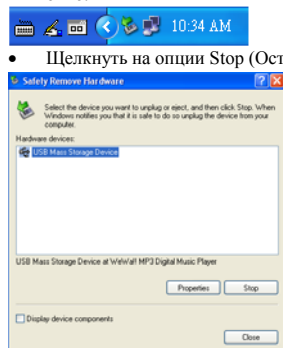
10:34 AM

• Щелкнуть на опции Stop (Ост

Safety Remove Hardware

Select the device you want to unplug or eject, and then click Stop. When Windows notifies you that it is safe to do so unplug the device from your computer.

Hardware devices:

USB Mass Storage Device

USB Mass Storage Device at WeWaf! MP3 Digital Music Player

Properties Stop

Display device components

Close